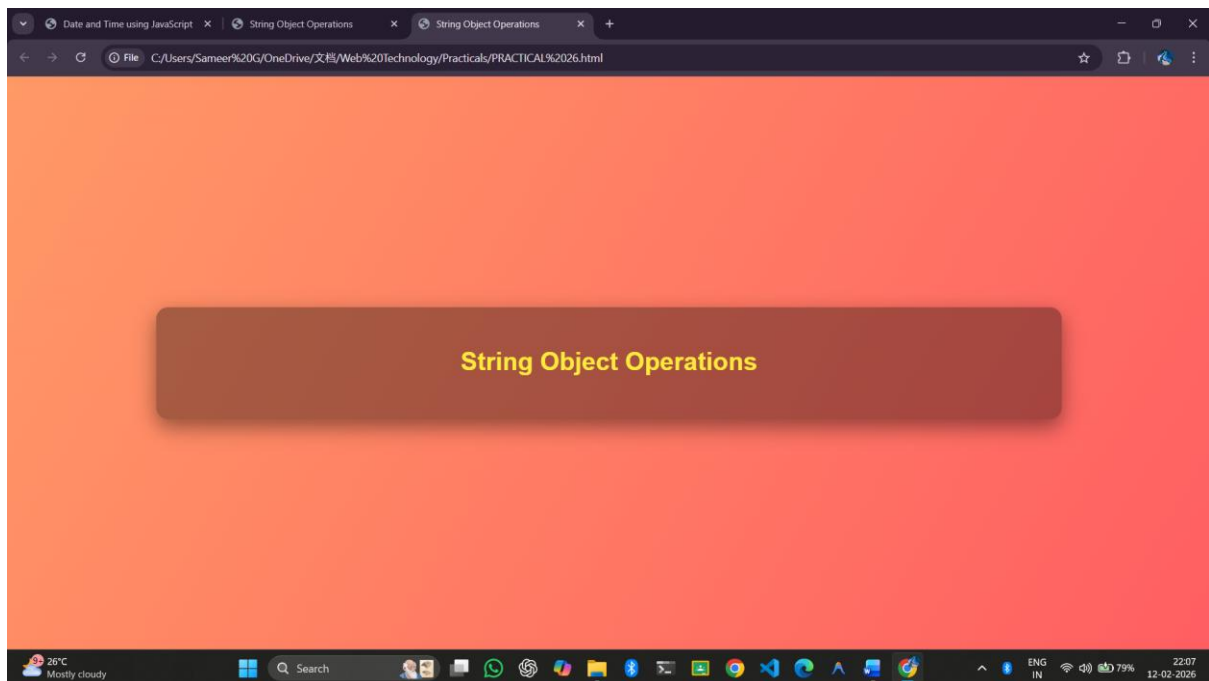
Date and Time using JavaScript × | String Object Operations × | String Object Operations × +

File C:/Users/Sameer%20G/OneDrive/文档/Web%20Technology/Practicals/PRACTICAL%2026.html

String Object Operations

26°C
Mostly cloudy

Search

ENG
IN

79%

22:07
12-02-2026